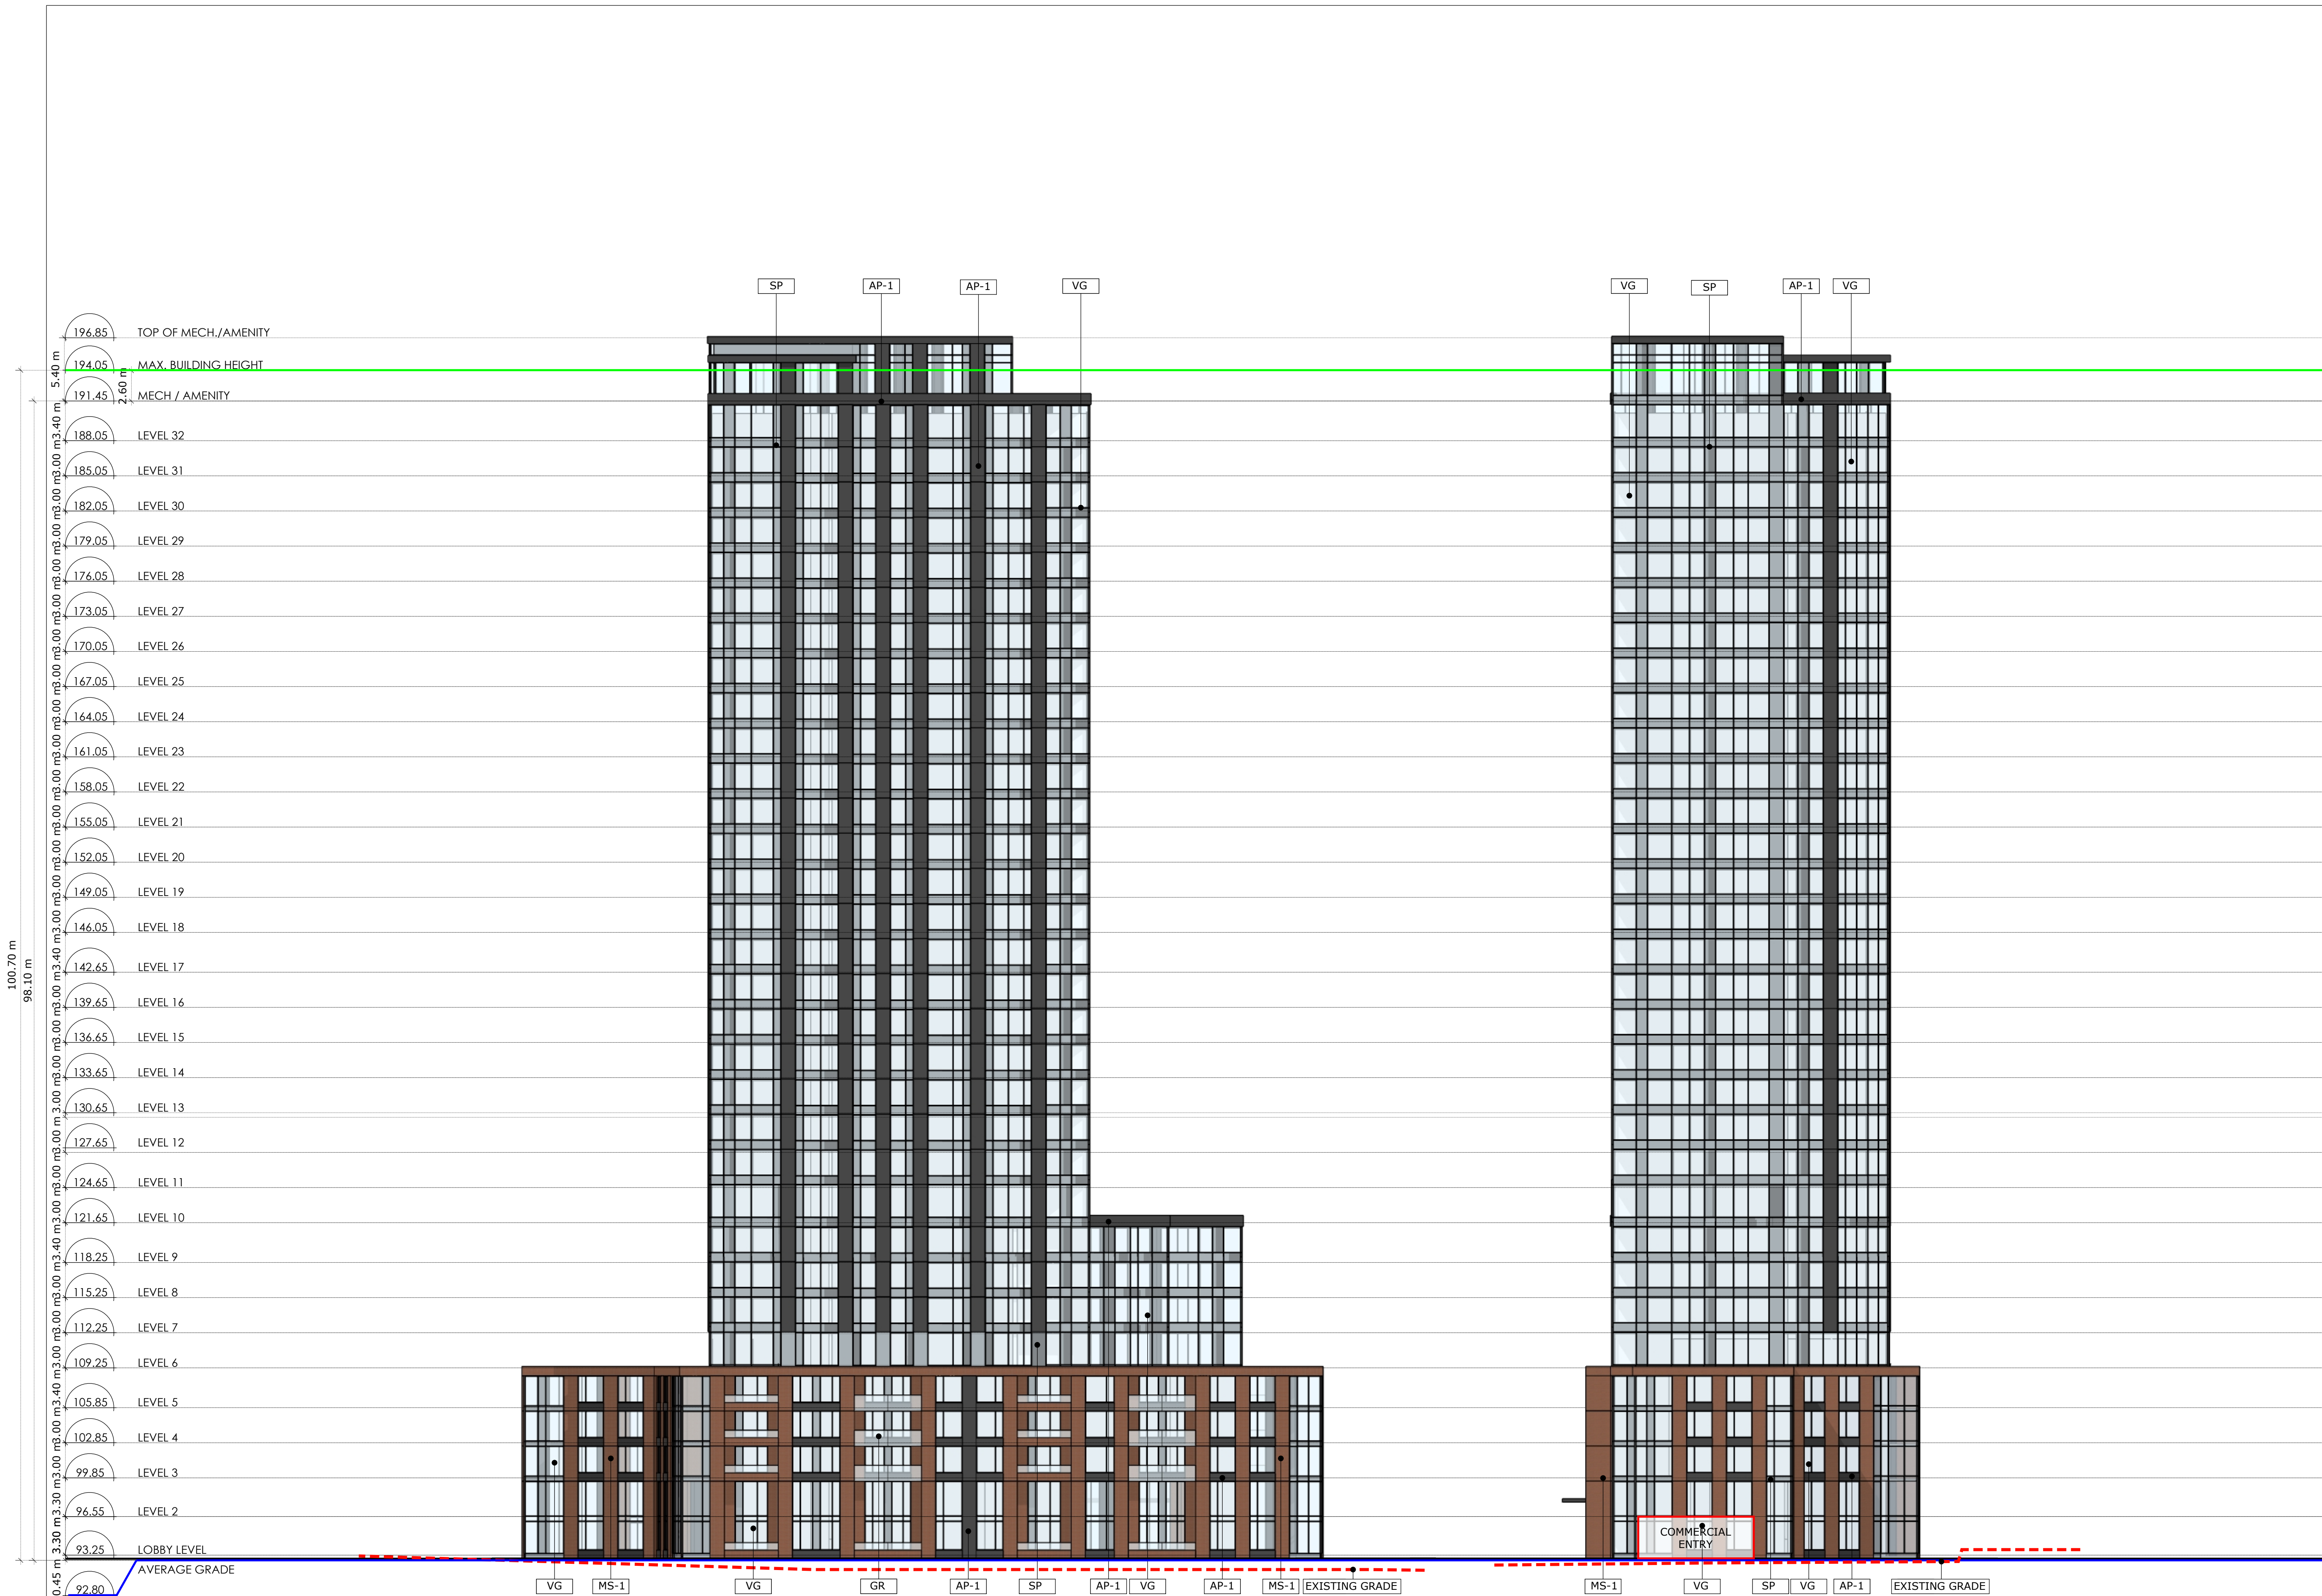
SP AP-1 AP-1 VG VG SP AP-1 VG

196.85 TOP OF MECH./AMENITY
5.40 m 194.05 MAX. BUILDING HEIGHT
2.60 m 191.45 MECH / AMENITY
3.40 m 188.05 LEVEL 32
3.00 m 185.05 LEVEL 31
3.00 m 182.05 LEVEL 30
3.00 m 179.05 LEVEL 29
3.00 m 176.05 LEVEL 28
3.00 m 173.05 LEVEL 27
3.00 m 170.05 LEVEL 26
3.00 m 167.05 LEVEL 25
3.00 m 164.05 LEVEL 24
3.00 m 161.05 LEVEL 23
3.00 m 158.05 LEVEL 22
3.00 m 155.05 LEVEL 21
3.00 m 152.05 LEVEL 20
3.00 m 149.05 LEVEL 19
3.00 m 146.05 LEVEL 18
3.40 m 142.65 LEVEL 17
3.00 m 139.65 LEVEL 16
3.00 m 136.65 LEVEL 15
3.00 m 133.65 LEVEL 14
3.00 m 130.65 LEVEL 13
3.00 m 127.65 LEVEL 12
3.00 m 124.65 LEVEL 11
3.00 m 121.65 LEVEL 10
3.40 m 118.25 LEVEL 9
3.00 m 115.25 LEVEL 8
3.00 m 112.25 LEVEL 7
3.00 m 109.25 LEVEL 6
3.40 m 105.85 LEVEL 5
3.00 m 102.85 LEVEL 4
3.00 m 99.85 LEVEL 3
3.30 m 96.55 LEVEL 2
3.30 m 93.25 LOBBY LEVEL
0.45 m 92.80 AVERAGE GRADE

100.70 m
98.10 m

COMMERCIAL ENTRY

VG MS-1 VG GR AP-1 SP AP-1 VG AP-1 MS-1 EXISTING GRADE MS-1 VG SP VG AP-1 EXISTING GRADE